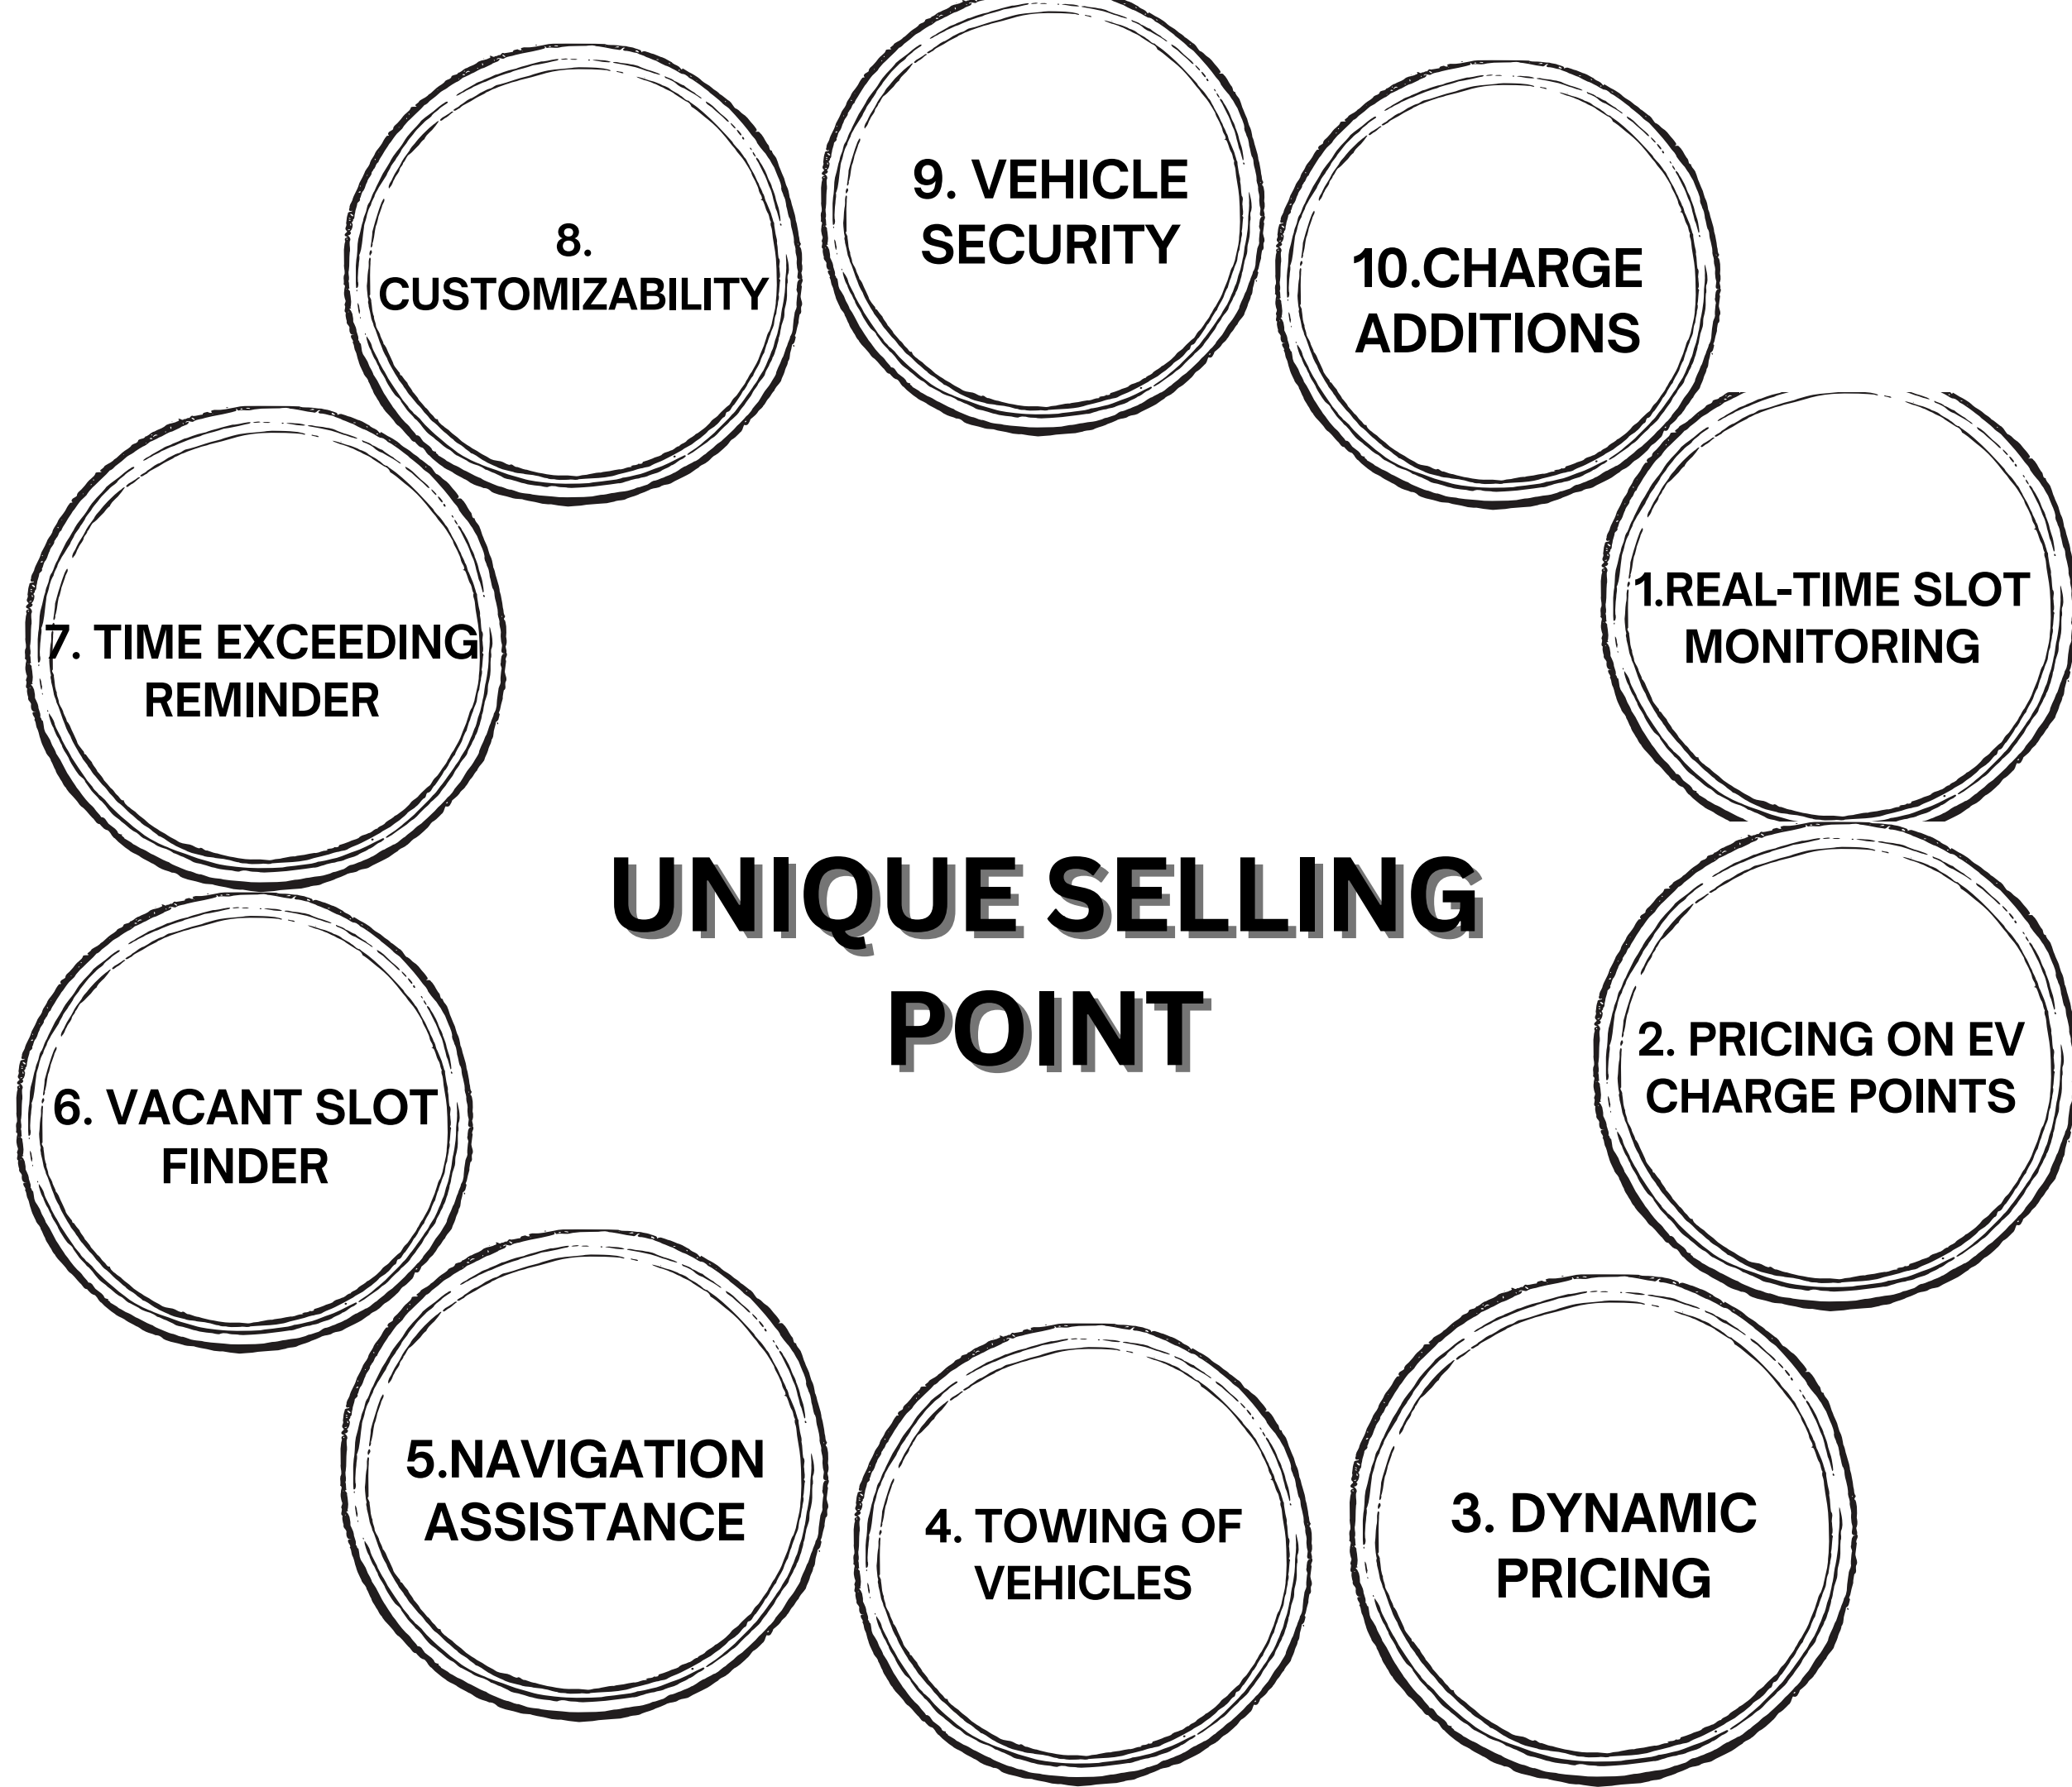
UNIQUE SELLING POINT

1.REAL-TIME SLOT MONITORING

2. PRICING ON EV CHARGE POINTS

3. DYNAMIC PRICING

4. TOWING OF VEHICLES

5.NAVIGATION ASSISTANCE

6. VACANT SLOT FINDER

7. TIME EXCEEDING REMINDER

8. CUSTOMIZABILITY

9. VEHICLE SECURITY

10.CHARGE ADDITIONS